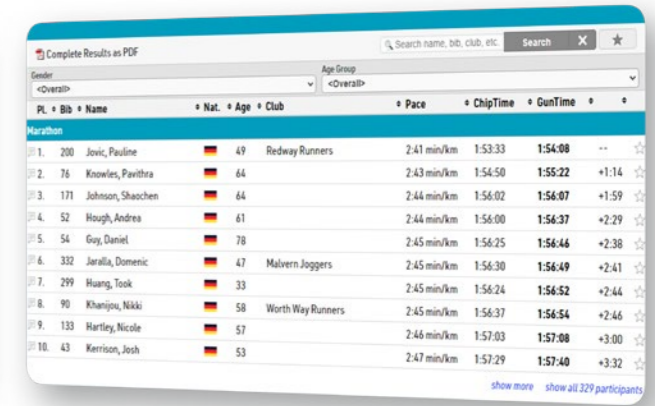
Complete Results as PDF

Search name, bib, club, etc. Search ✕ ★

Gender
<Overall>

Age Group
<Overall>

| PL | Bib | Name | Nat. | Age | Club | Pace | ChipTime | GunTime | | |
|---|---|---|---|---|---|---|---|---|---|---|
| Marathon | | | | | | | | | | |
| 1. | 200 | Jovic, Pauline | | 49 | Redway Runners | 2:41 min/km | 1:53:33 | 1:54:08 | -- | ☆ |
| 2. | 76 | Knowles, Pavithra | | 64 | | 2:43 min/km | 1:54:50 | 1:55:22 | +1:14 | ☆ |
| 3. | 171 | Johnson, Shaochen | | 64 | | 2:44 min/km | 1:56:02 | 1:56:07 | +1:59 | ☆ |
| 4. | 52 | Hough, Andrea | | 61 | | 2:44 min/km | 1:56:00 | 1:56:37 | +2:29 | ☆ |
| 5. | 54 | Guy, Daniel | | 78 | | 2:45 min/km | 1:56:25 | 1:56:46 | +2:38 | ☆ |
| 6. | 332 | Jaralla, Domenic | | 47 | Malvern Joggers | 2:45 min/km | 1:56:30 | 1:56:49 | +2:41 | ☆ |
| 7. | 299 | Huang, Took | | 33 | | 2:45 min/km | 1:56:24 | 1:56:52 | +2:44 | ☆ |
| 8. | 90 | Khanijou, Nikki | | 58 | Worth Way Runners | 2:45 min/km | 1:56:37 | 1:56:54 | +2:46 | ☆ |
| 9. | 133 | Hartley, Nicole | | 57 | | 2:46 min/km | 1:57:03 | 1:57:08 | +3:00 | ☆ |
| 10. | 43 | Kerrison, Josh | | 53 | | 2:47 min/km | 1:57:29 | 1:57:40 | +3:32 | ☆ |

show more show all 329 participants